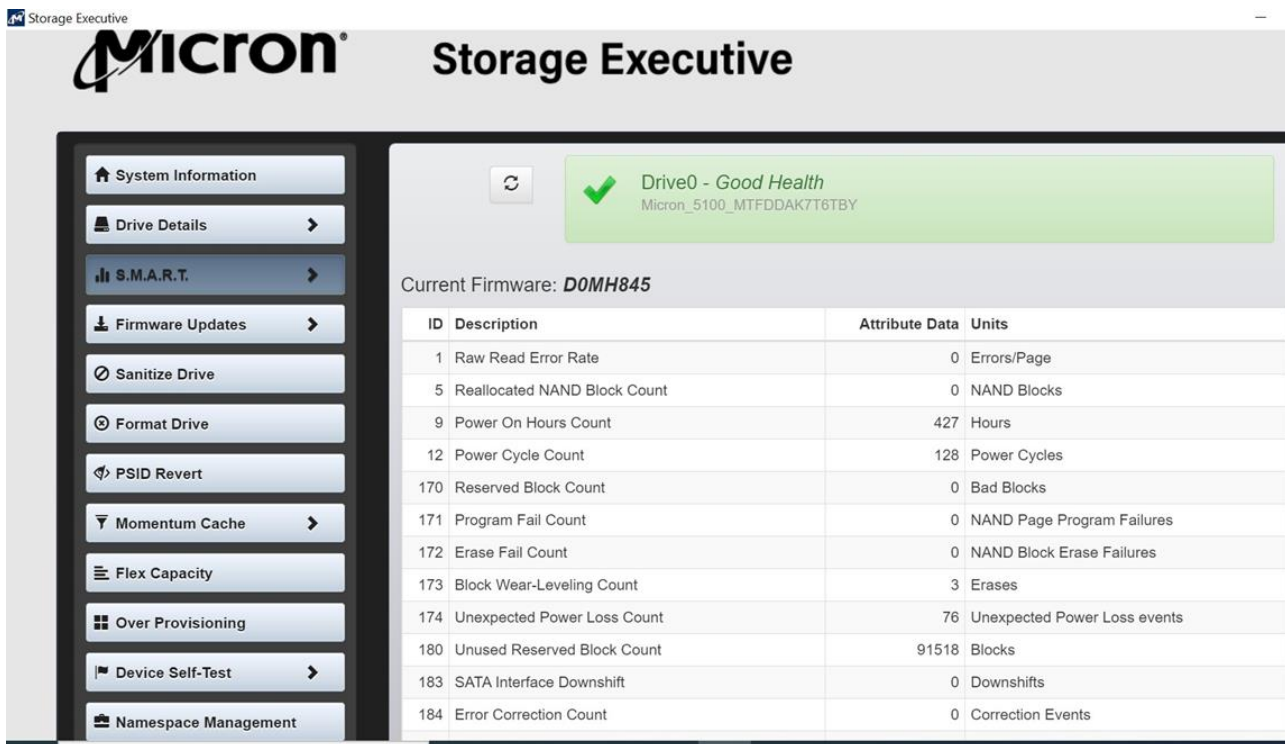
Storage Executive

Micron® Storage Executive

System Information
Drive Details
S.M.A.R.T.
Firmware Updates
Sanitize Drive
Format Drive
PSID Revert
Momentum Cache
Flex Capacity
Over Provisioning
Device Self-Test
Namespace Management

Drive0 - Good Health
Micron_5100_MTFDDAK7T6TBY

Current Firmware: D0MH845

| ID | Description | Attribute Data | Units |
|---|---|---|---|
| 1 | Raw Read Error Rate | 0 | Errors/Page |
| 5 | Reallocated NAND Block Count | 0 | NAND Blocks |
| 9 | Power On Hours Count | 427 | Hours |
| 12 | Power Cycle Count | 128 | Power Cycles |
| 170 | Reserved Block Count | 0 | Bad Blocks |
| 171 | Program Fail Count | 0 | NAND Page Program Failures |
| 172 | Erase Fail Count | 0 | NAND Block Erase Failures |
| 173 | Block Wear-Leveling Count | 3 | Erases |
| 174 | Unexpected Power Loss Count | 76 | Unexpected Power Loss events |
| 180 | Unused Reserved Block Count | 91518 | Blocks |
| 183 | SATA Interface Downshift | 0 | Downshifts |
| 184 | Error Correction Count | 0 | Correction Events |